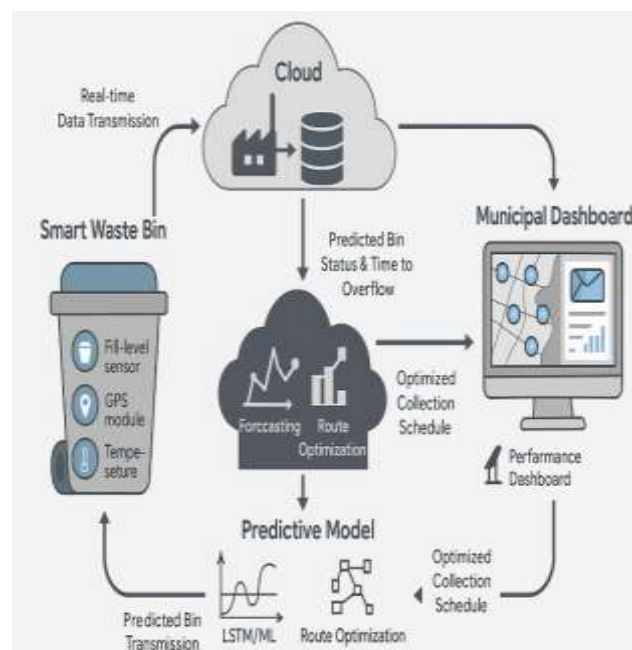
Cloud

Real-time Data Transmission

Smart Waste Bin

Municipal Dashboard

Predicted Bin Status & Time to Overflow

Fill-level sensor

GPS module

Tempe-seture

Forccasting

Route Optimization

Optimized Collection Schedule

Perfarmance Dashboard

Predictive Model

Optimized Collection Schedule

Predicted Bin Transmission

LSTM/ML

Route Optimization